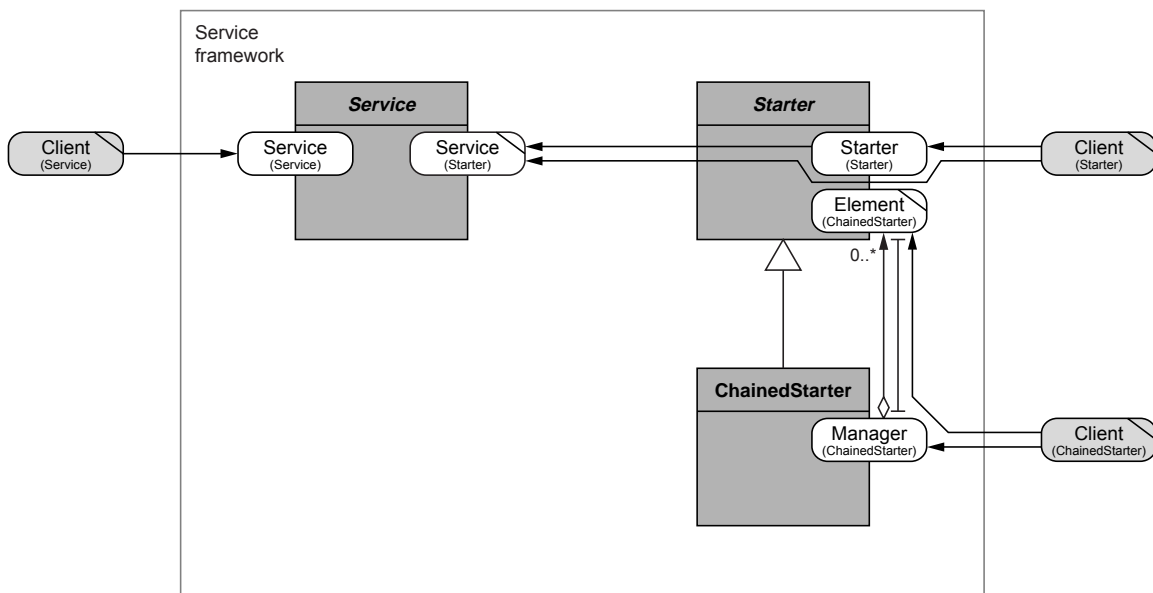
Service framework

Client (Service)

Service

Service (Service)

Service (Starter)

Starter

Starter (Starter)

Element (ChainedStarter)

Client (Starter)

0..*

ChainedStarter

Manager (ChainedStarter)

Client (ChainedStarter)